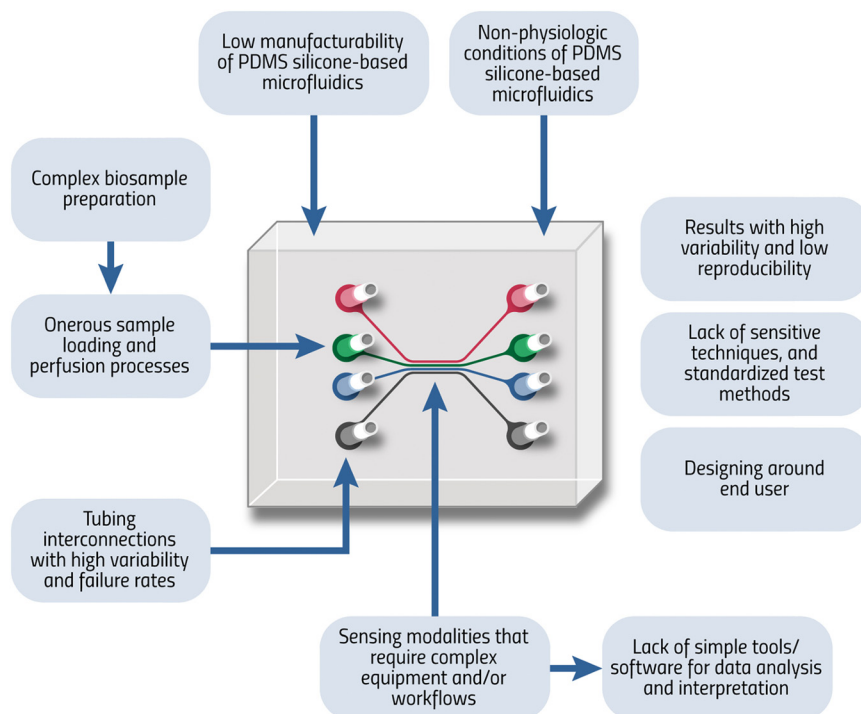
Low manufacturability of PDMS silicone-based microfluidics

Non-physiologic conditions of PDMS silicone-based microfluidics

Complex biosample preparation

Onerous sample loading and perfusion processes

Results with high variability and low reproducibility

Lack of sensitive techniques, and standardized test methods

Designing around end user

Tubing interconnections with high variability and failure rates

Sensing modalities that require complex equipment and/or workflows

Lack of simple tools/ software for data analysis and interpretation